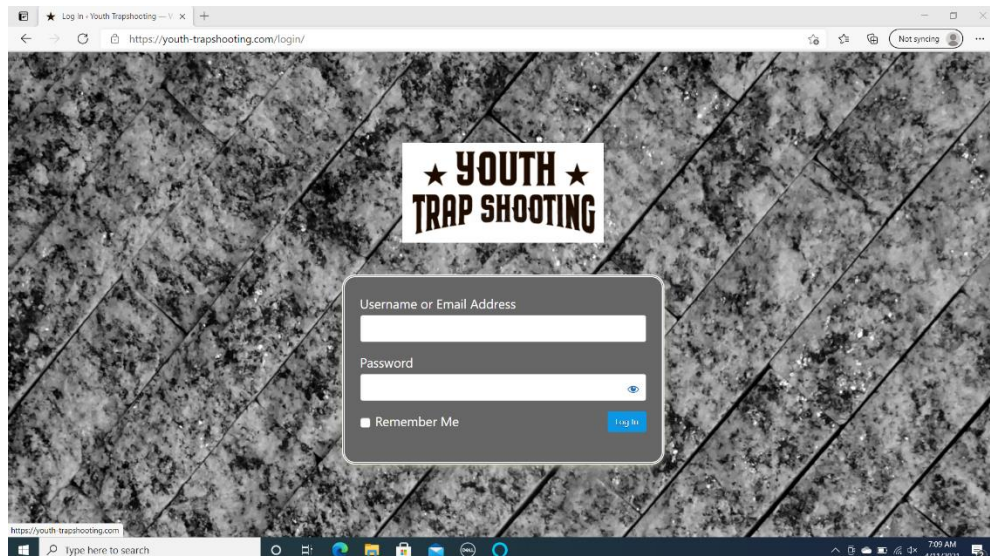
Log In ‹ Youth Trapshooting — V ×

https://youth-trapshooting.com/login/

Not syncing

★ YOUTH ★
TRAP SHOOTING

Username or Email Address

Password

Remember Me

Log In

https://youth-trapshooting.com

Type here to search

7:09 AM
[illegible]